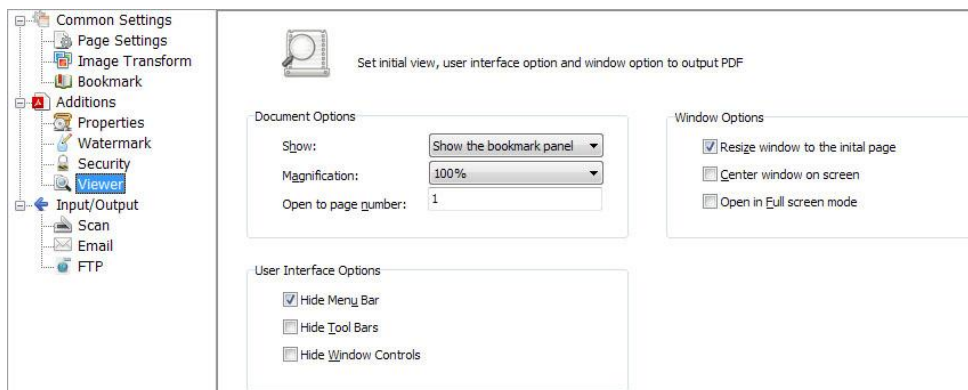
Common Settings
Page Settings
Image Transform
Bookmark
Additions
Properties
Watermark
Security
Viewer
Input/Output
Scan
Email
FTP

Set initial view, user interface option and window option to output PDF

Document Options
Show: Show the bookmark panel
Magnification: 100%
Open to page number: 1

Window Options
Resize window to the inital page
Center window on screen
Open in Full screen mode

User Interface Options
Hide Menu Bar
Hide Tool Bars
Hide Window Controls